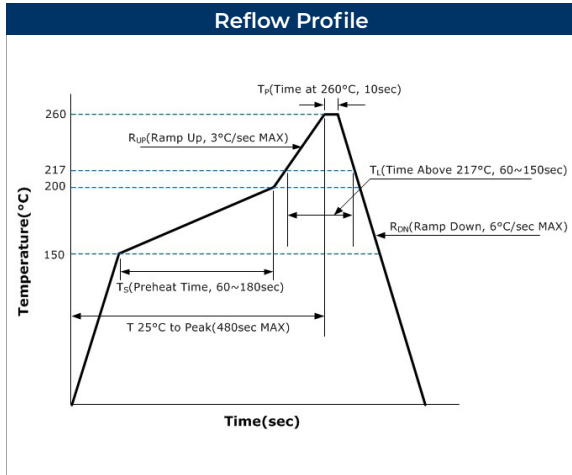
Reflow Profile

$T_P$(Time at 260°C, 10sec)

260

$R_{UP}$(Ramp Up, 3°C/sec MAX)

217

200

$T_L$(Time Above 217°C, 60~150sec)

$R_{DN}$(Ramp Down, 6°C/sec MAX)

150

Temperature(°C)

$T_S$(Preheat Time, 60~180sec)

T 25°C to Peak(480sec MAX)

Time(sec)